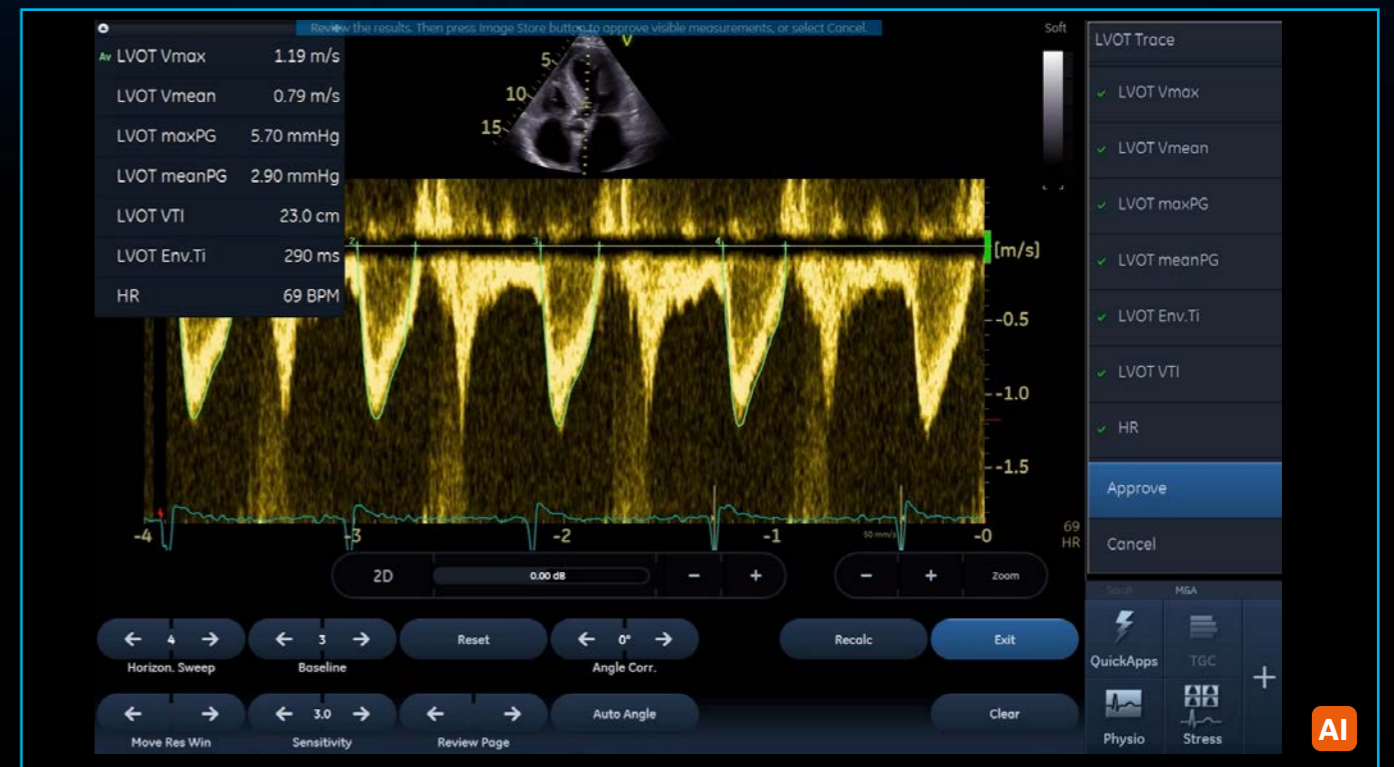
Review the results. Then press Image Store button to approve visible measurements, or select Cancel.

Av LVOT Vmax 1.19 m/s
LVOT Vmean 0.79 m/s
LVOT maxPG 5.70 mmHg
LVOT meanPG 2.90 mmHg
LVOT VTI 23.0 cm
LVOT Env.Ti 290 ms
HR 69 BPM

5
10
15
V

Soft

[m/s]
-0.5
-1.0
-1.5

2 3 4

-4 -3 -2 -1 -0
50 mm/s
69
HR

LVOT Trace
LVOT Vmax
LVOT Vmean
LVOT maxPG
LVOT meanPG
LVOT Env.Ti
LVOT VTI
HR
Approve
Cancel

2D 0.00 dB − +
− + Zoom

← 4 → Horizon. Sweep
← 3 → Baseline
Reset
← 0° → Angle Corr.
Recalc
Exit
← → Move Res Win
← 3.0 → Sensitivity
← → Review Page
Auto Angle
Clear

Scroll MGA
QuickApps
TGC
Physio
Stress
+

AI